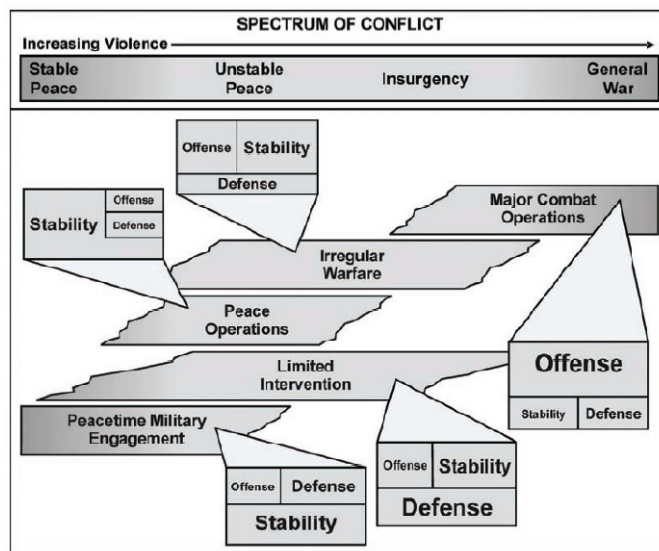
SPECTRUM OF CONFLICT

Increasing Violence

Stable Peace

Unstable Peace

Insurgency

General War

Offense

Stability

Defense

Stability

Offense

Defense

Major Combat Operations

Irregular Warfare

Peace Operations

Limited Intervention

Offense

Stability

Defense

Peacetime Military Engagement

Offense

Stability

Defense

Offense

Defense

Stability